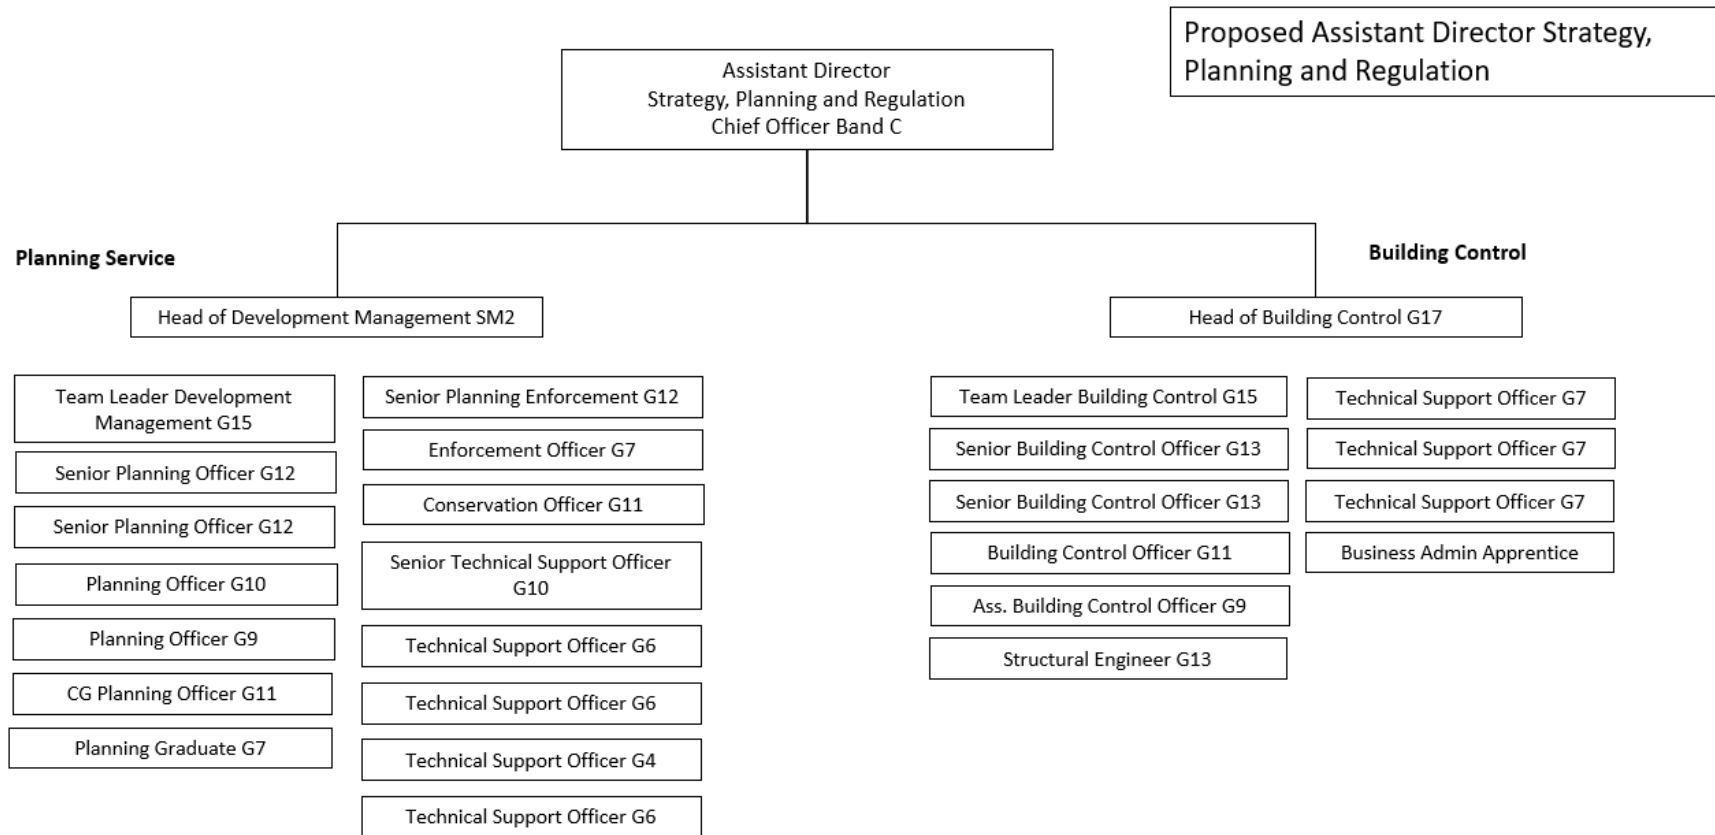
Proposed Assistant Director Strategy, Planning and Regulation

Assistant Director
Strategy, Planning and Regulation
Chief Officer Band C

Planning Service

Head of Development Management SM2

Team Leader Development Management G15

Senior Planning Officer G12

Senior Planning Officer G12

Planning Officer G10

Planning Officer G9

CG Planning Officer G11

Planning Graduate G7

Senior Planning Enforcement G12

Enforcement Officer G7

Conservation Officer G11

Senior Technical Support Officer G10

Technical Support Officer G6

Technical Support Officer G6

Technical Support Officer G4

Technical Support Officer G6

Building Control

Head of Building Control G17

Team Leader Building Control G15

Senior Building Control Officer G13

Senior Building Control Officer G13

Building Control Officer G11

Ass. Building Control Officer G9

Structural Engineer G13

Technical Support Officer G7

Technical Support Officer G7

Technical Support Officer G7

Business Admin Apprentice